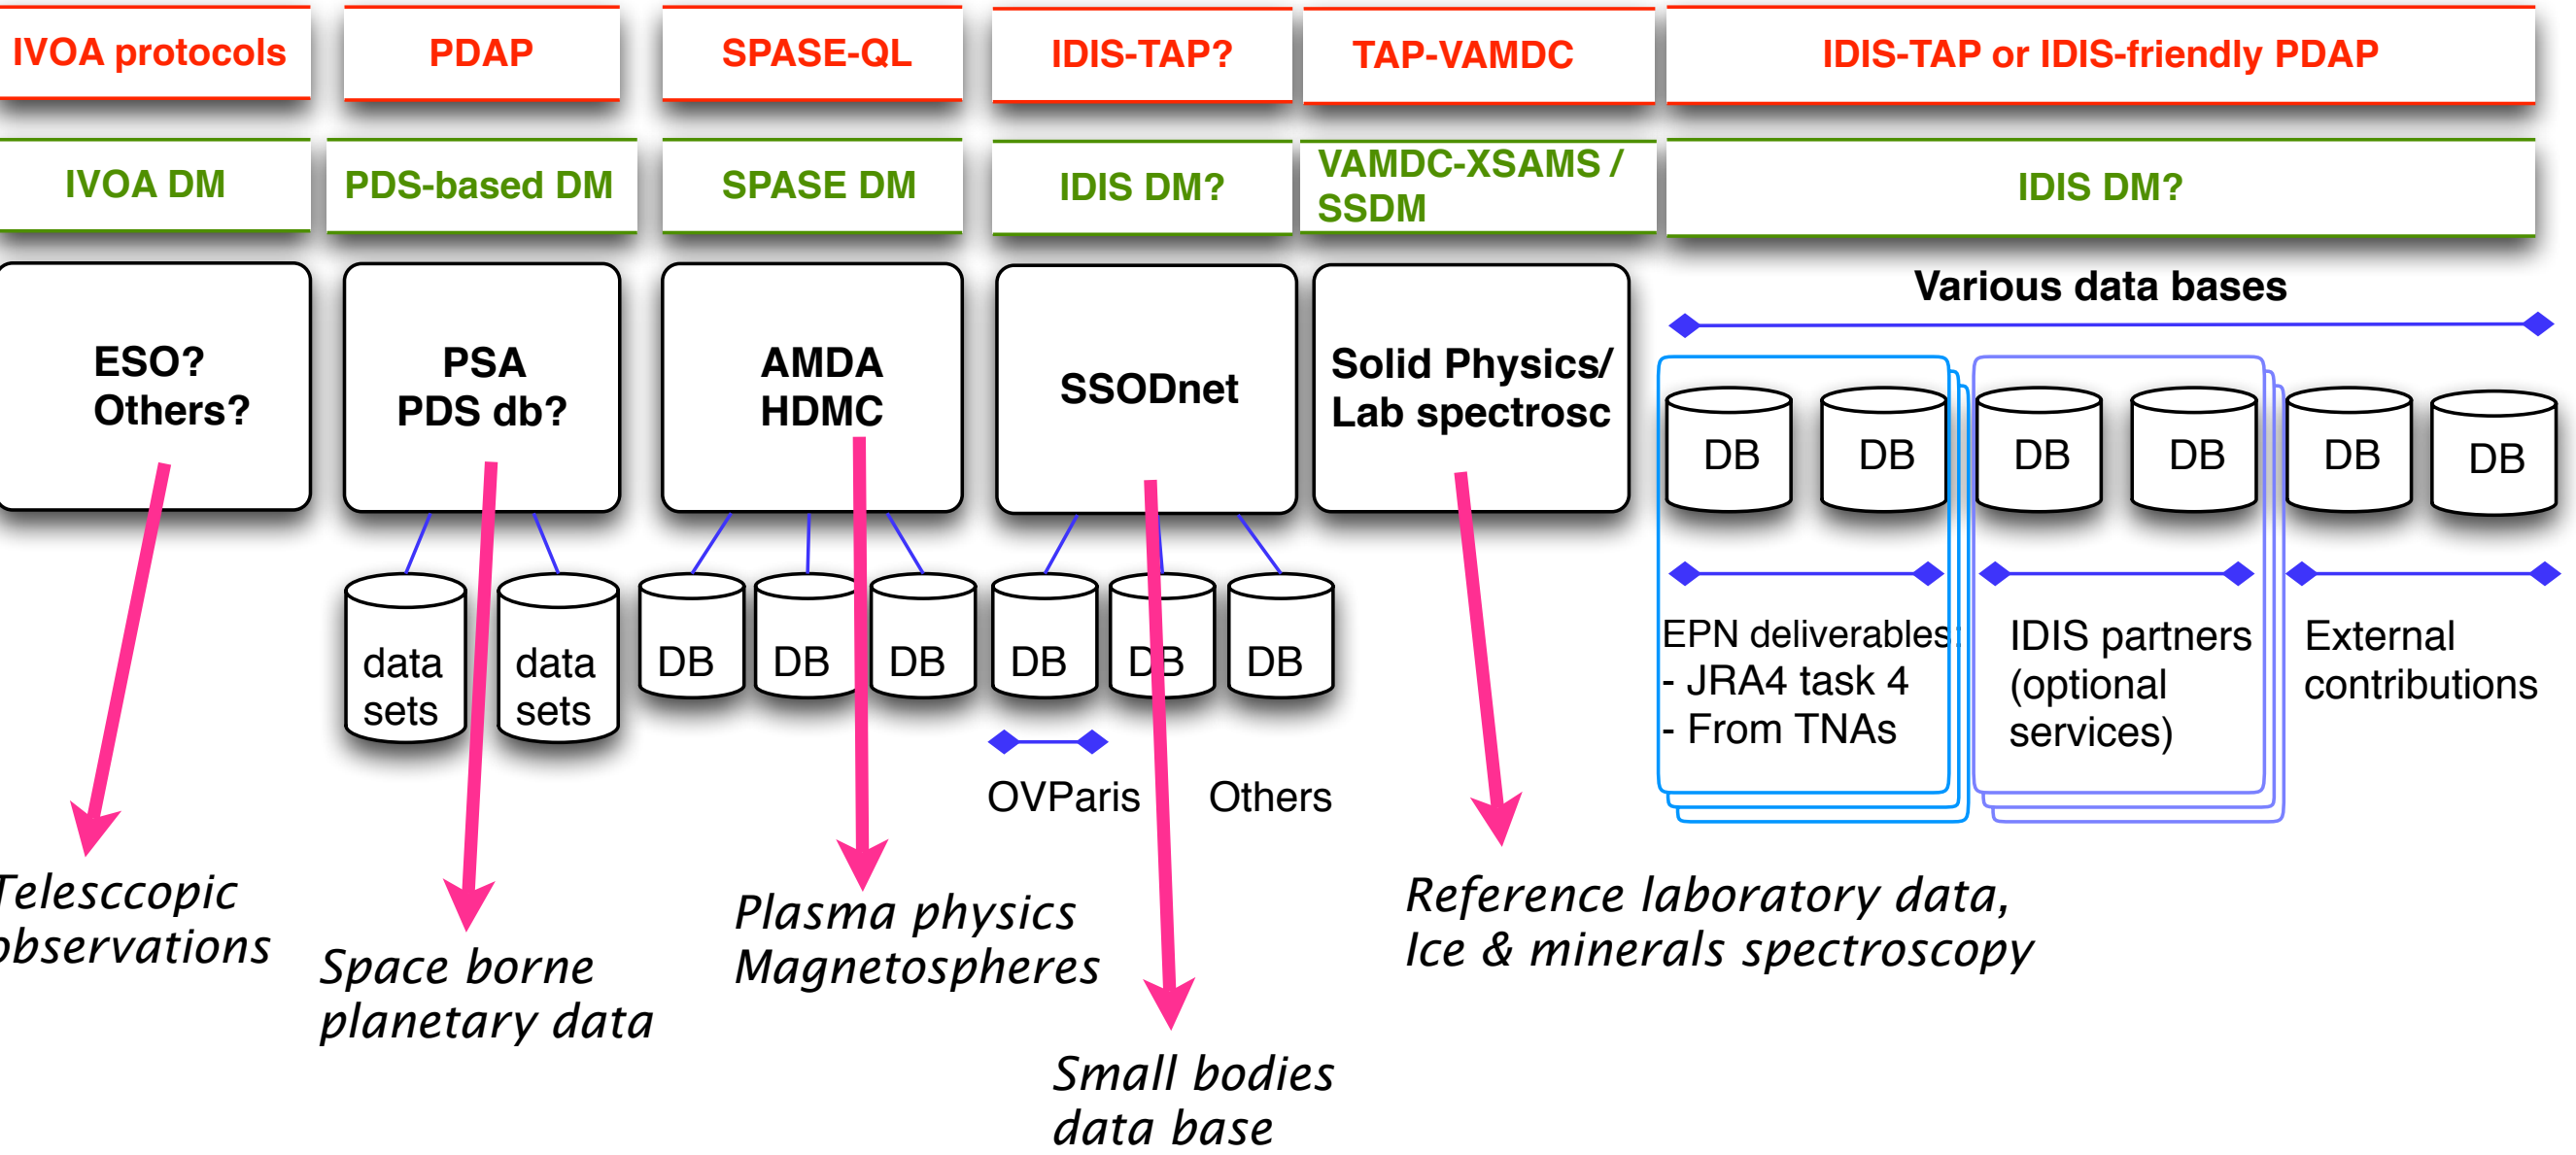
IVOA protocols

PDAP

SPASE-QL

IDIS-TAP?

TAP-VAMDC

IDIS-TAP or IDIS-friendly PDAP

IVOA DM

PDS-based DM

SPASE DM

IDIS DM?

VAMDC-XSAMS / SSDM

IDIS DM?

ESO? Others?

PSA PDS db?

AMDA HDMC

SSODnet

Solid Physics/ Lab spectrosc

Various data bases

data sets

data sets

DB

DB

DB

DB

DB

DB

DB

DB

DB

DB

DB

DB

OVParis

Others

EPN deliverables
- JRA4 task 4
- From TNAs

IDIS partners (optional services)

External contributions

Telesccopic observations

Space borne planetary data

Plasma physics Magnetospheres

Small bodies data base

Reference laboratory data, Ice & minerals spectroscopy